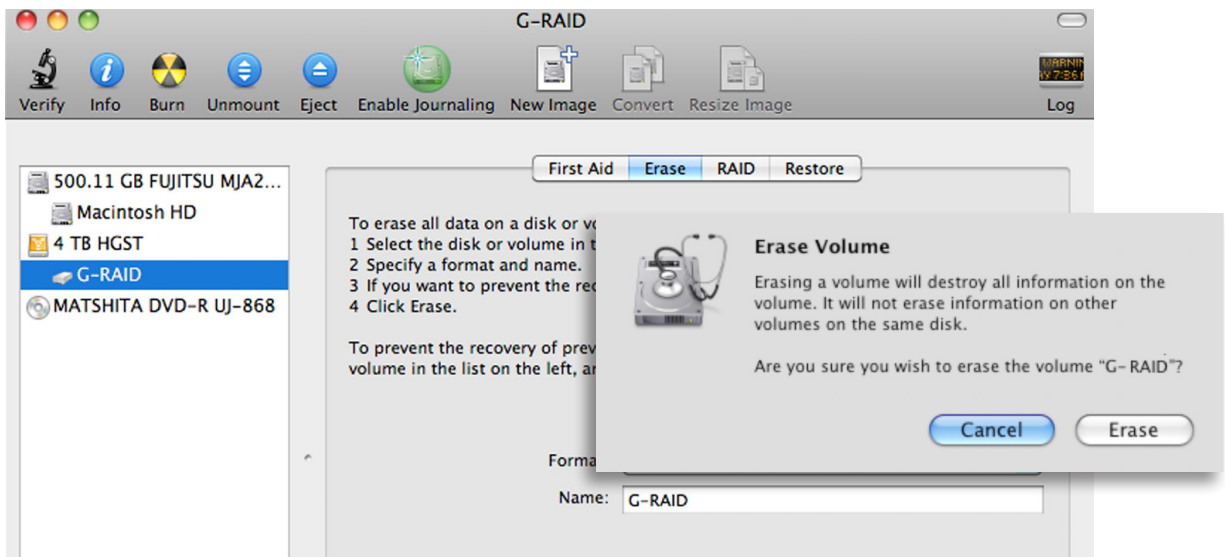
G-RAID

Verify Info Burn Unmount Eject Enable Journaling New Image Convert Resize Image

WARNIN
AY 7:36 I

Log

500.11 GB FUJITSU MJA2...
Macintosh HD
4 TB HGST
G-RAID
MATSHITA DVD-R UJ-868

First Aid Erase RAID Restore

To erase all data on a disk or vo
1 Select the disk or volume in t
2 Specify a format and name.
3 If you want to prevent the re
4 Click Erase.

To prevent the recovery of prev
volume in the list on the left, a

Forma

Name: G-RAID

Erase Volume

Erasing a volume will destroy all information on the volume. It will not erase information on other volumes on the same disk.

Are you sure you wish to erase the volume "G-RAID"?

Cancel Erase